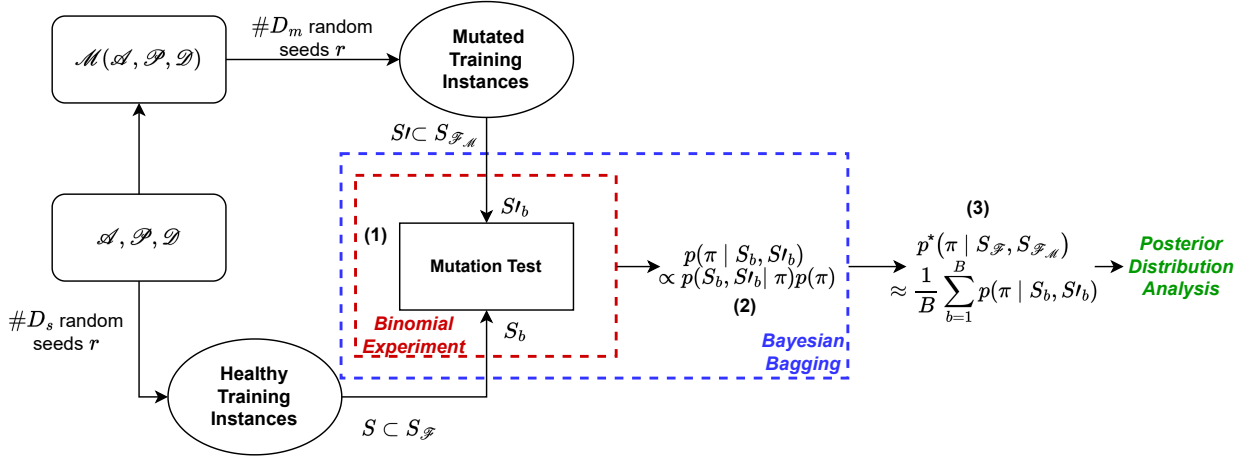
$\mathscr{M}(\mathscr{A}, \mathscr{P}, \mathscr{D})$

$\#D_m$ random seeds $r$

Mutated Training Instances

$S\prime \subset S_{\mathscr{F}_{\mathscr{M}}}$

$S\prime_b$

(1)

Mutation Test

$S_b$

Binomial Experiment

$\mathscr{A}, \mathscr{P}, \mathscr{D}$

$\#D_s$ random seeds $r$

Healthy Training Instances

$S \subset S_{\mathscr{F}}$

$p(\pi \mid S_b, S\prime_b)$
$\propto p(S_b, S\prime_b \mid \pi)p(\pi)$

(2)

Bayesian Bagging

(3)

$p^*(\pi \mid S_{\mathscr{F}}, S_{\mathscr{F}_{\mathscr{M}}})$
$\approx \frac{1}{B}\sum_{b=1}^{B} p(\pi \mid S_b, S\prime_b)$

Posterior Distribution Analysis